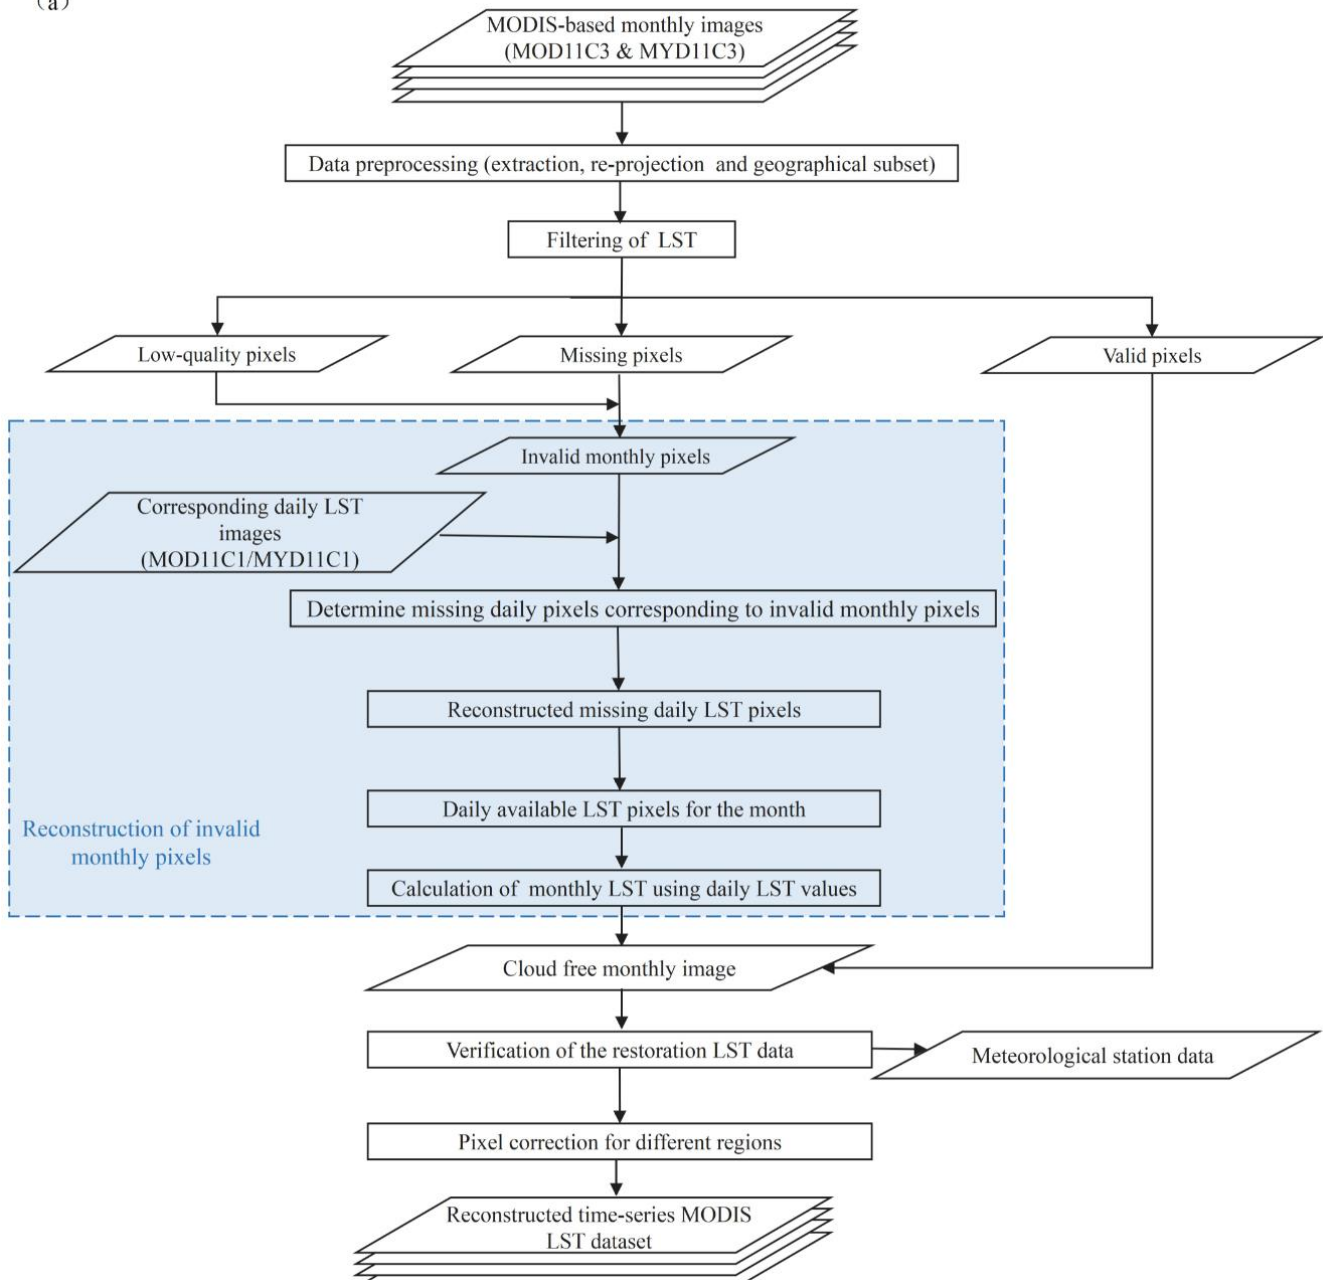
(a)

MODIS-based monthly images (MOD11C3 & MYD11C3)

Data preprocessing (extraction, re-projection and geographical subset)

Filtering of LST

Low-quality pixels

Missing pixels

Valid pixels

Invalid monthly pixels

Corresponding daily LST images (MOD11C1/MYD11C1)

Determine missing daily pixels corresponding to invalid monthly pixels

Reconstructed missing daily LST pixels

Daily available LST pixels for the month

Reconstruction of invalid monthly pixels

Calculation of monthly LST using daily LST values

Cloud free monthly image

Verification of the restoration LST data

Meteorological station data

Pixel correction for different regions

Reconstructed time-series MODIS LST dataset